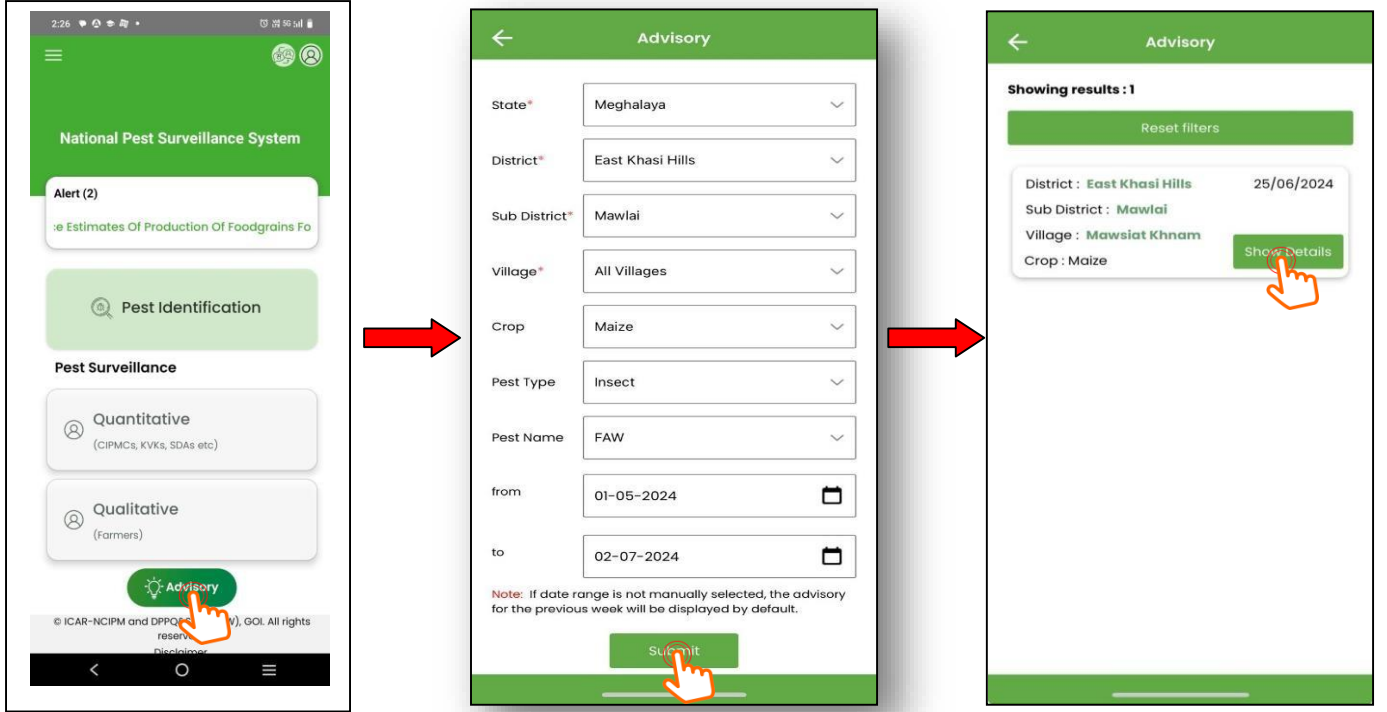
2:26

National Pest Surveillance System

Alert (2)

:e Estimates Of Production Of Foodgrains Fo

Pest Identification

Pest Surveillance

Quantitative
(CIPMCs, KVKs, SDAs etc)

Qualitative
(Farmers)

Advisory

© ICAR-NCIPM and DPPQ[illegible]), GOI. All rights reserv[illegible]
Disclaimer

Advisory

State* Meghalaya

District* East Khasi Hills

Sub District* Mawlai

Village* All Villages

Crop Maize

Pest Type Insect

Pest Name FAW

from 01-05-2024

to 02-07-2024

Note: If date range is not manually selected, the advisory for the previous week will be displayed by default.

Sub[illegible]it

Advisory

Showing results : 1

Reset filters

District : East Khasi Hills 25/06/2024
Sub District : Mawlai
Village : Mawsiat Khnam
Crop : Maize

Sho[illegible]etails